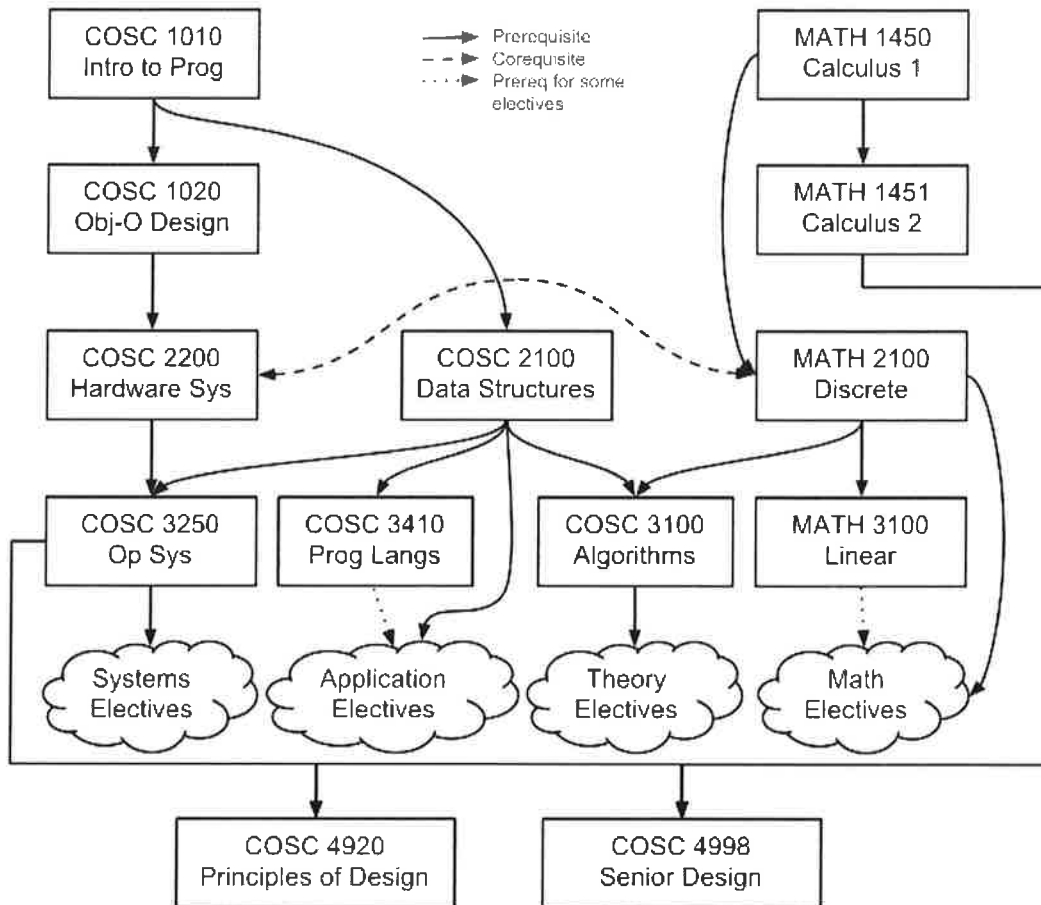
COSC 1010
Intro to Prog

Prerequisite
Corequisite
Prereq for some electives

MATH 1450
Calculus 1

COSC 1020
Obj-O Design

MATH 1451
Calculus 2

COSC 2200
Hardware Sys

COSC 2100
Data Structures

MATH 2100
Discrete

COSC 3250
Op Sys

COSC 3410
Prog Langs

COSC 3100
Algorithms

MATH 3100
Linear

Systems Electives

Application Electives

Theory Electives

Math Electives

COSC 4920
Principles of Design

COSC 4998
Senior Design